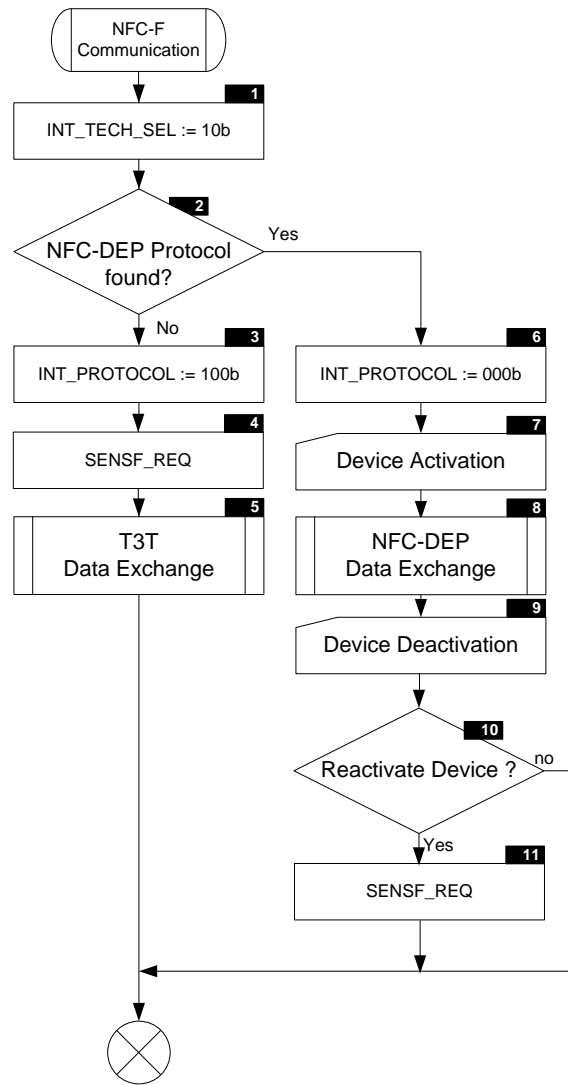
NFC-F Communication

1
INT_TECH_SEL := 10b

2
NFC-DEP Protocol found?

Yes

No

3
INT_PROTOCOL := 100b

6
INT_PROTOCOL := 000b

4
SENSF_REQ

7
Device Activation

5
T3T Data Exchange

8
NFC-DEP Data Exchange

9
Device Deactivation

10
Reactivate Device ?

no

Yes

11
SENSF_REQ